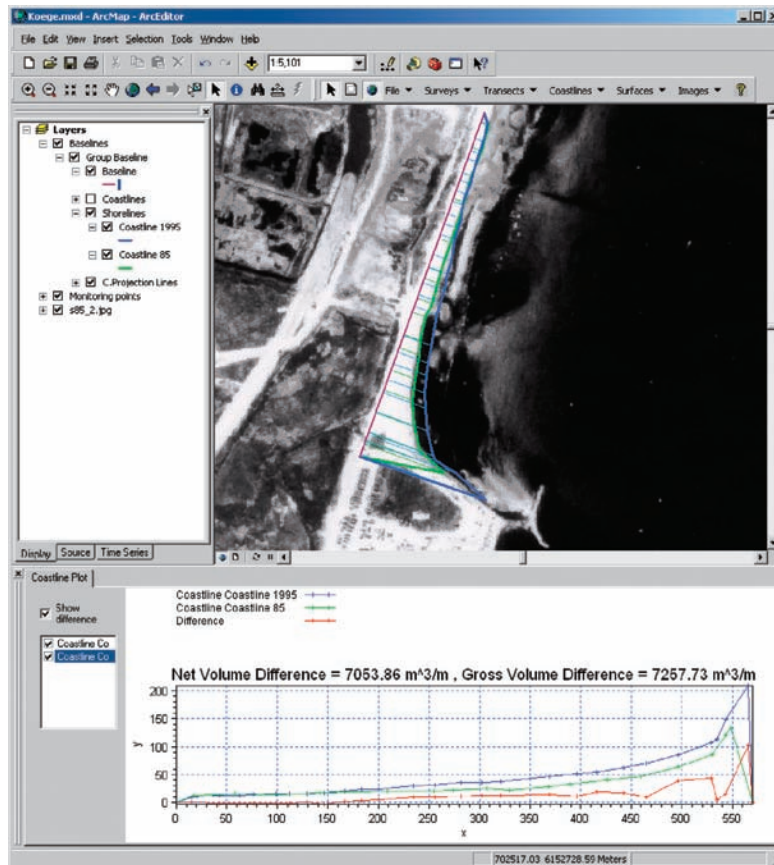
Koege.mxd - ArcMap - ArcEditor

File Edit View Insert Selection Tools Window Help

1:5,101

File ▼ Surveys ▼ Transects ▼ Coastlines ▼ Surfaces ▼ Images ▼

Layers
Baselines
Group Baseline
Baseline
Coastlines
Shorelines
Coastline 1995
Coastline 85
C.Projection Lines
Monitoring points
s85_2.jpg

Display Source Time Series

Coastline Plot

Show difference

Coastline Co
Coastline Co

Coastline Coastline 1995
Coastline Coastline 85
Difference

Net Volume Difference = 7053.86 m^3/m , Gross Volume Difference = 7257.73 m^3/m

200
150
100
50
0
y

0 50 100 150 200 250 300 350 400 450 500 550
x

702517.03 6152728.59 Meters